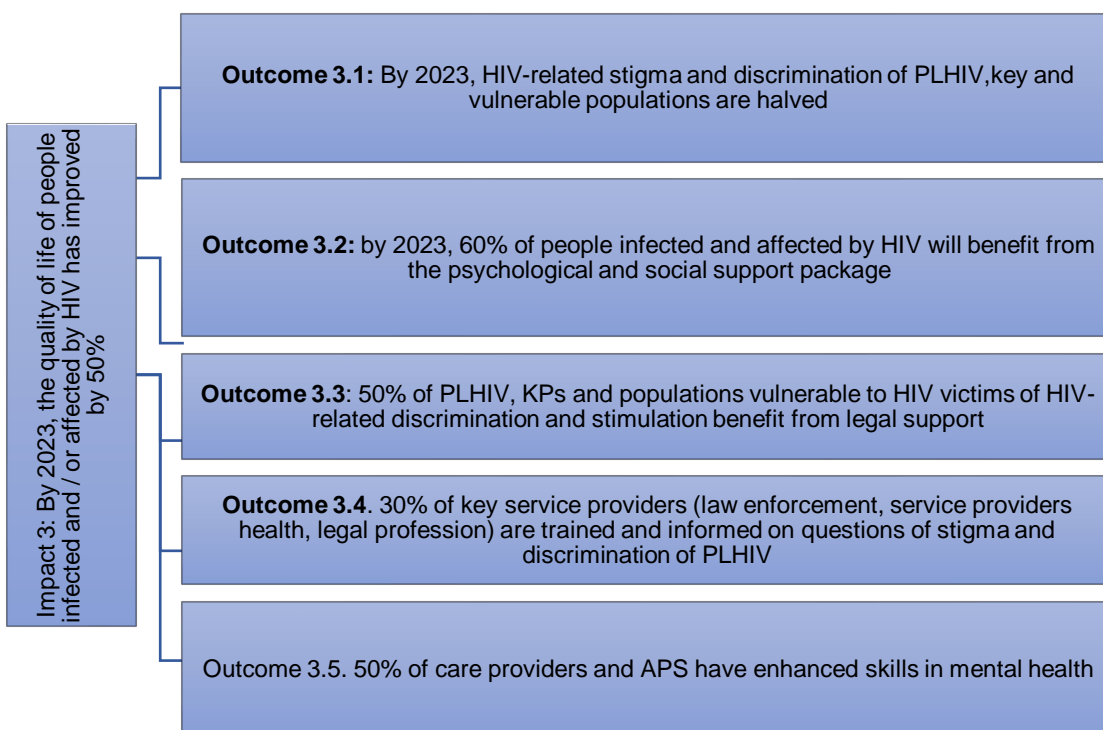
Impact 3: By 2023, the quality of life of people infected and / or affected by HIV has improved by 50%

**Outcome 3.1:** By 2023, HIV-related stigma and discrimination of PLHIV,key and vulnerable populations are halved

**Outcome 3.2:** by 2023, 60% of people infected and affected by HIV will benefit from the psychological and social support package

**Outcome 3.3**: 50% of PLHIV, KPs and populations vulnerable to HIV victims of HIV-related discrimination and stimulation benefit from legal support

**Outcome 3.4**. 30% of key service providers (law enforcement, service providers health, legal profession) are trained and informed on questions of stigma and discrimination of PLHIV

Outcome 3.5. 50% of care providers and APS have enhanced skills in mental health